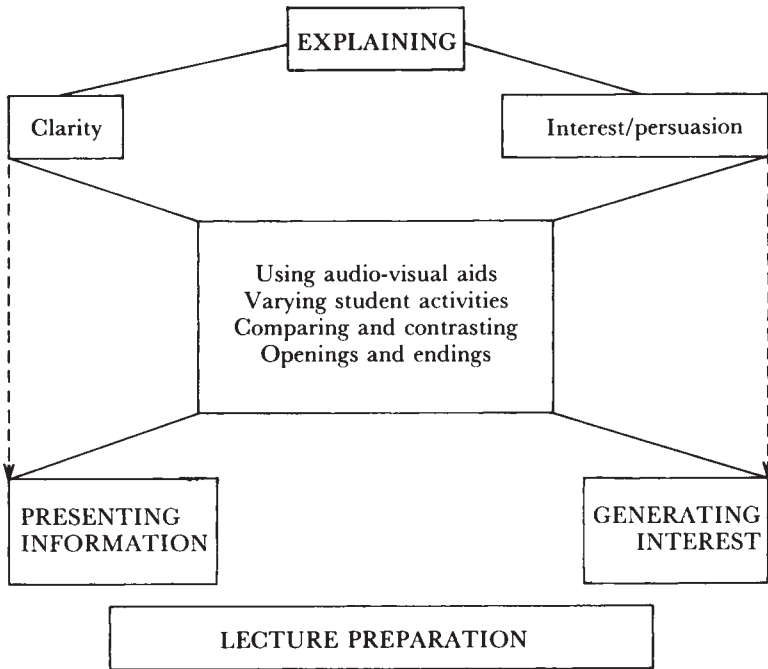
EXPLAINING

Clarity

Interest/persuasion

Using audio-visual aids
Varying student activities
Comparing and contrasting
Openings and endings

PRESENTING INFORMATION

GENERATING INTEREST

LECTURE PREPARATION